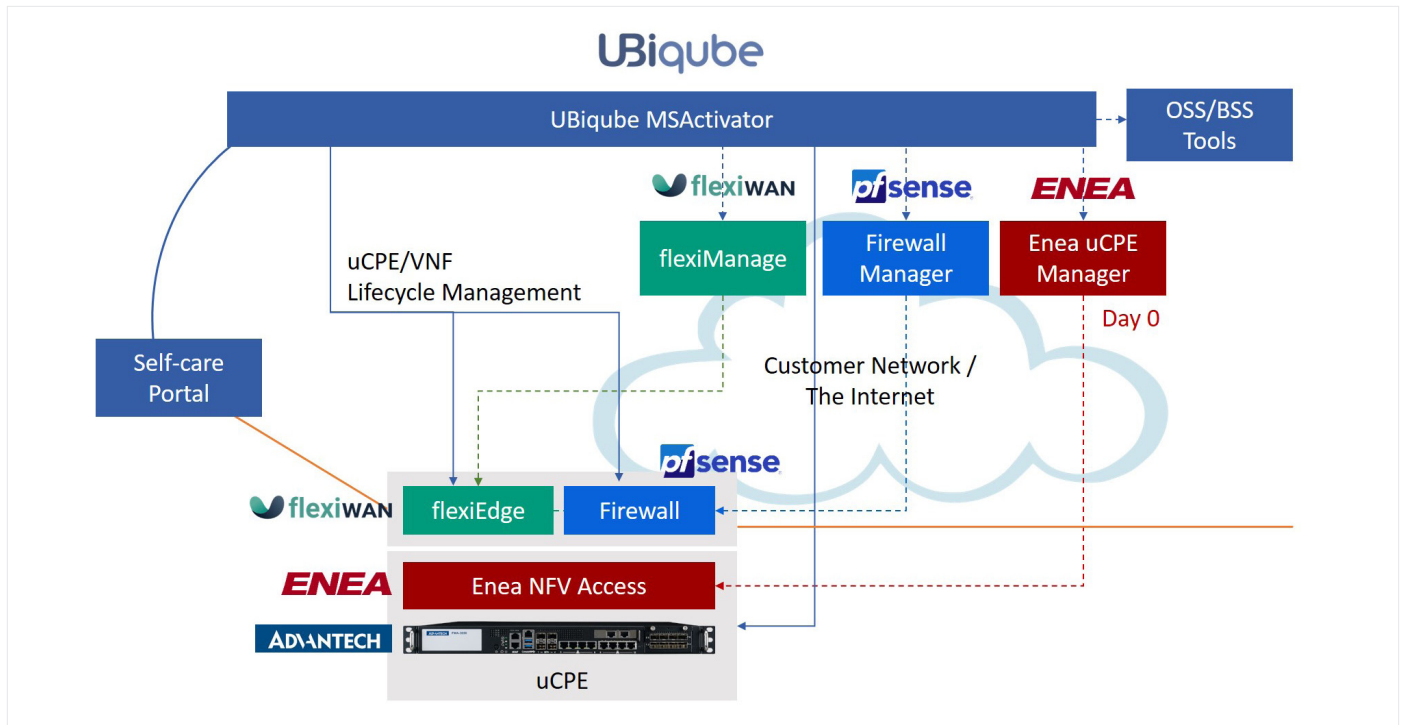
UBiqube

UBiqube MSActivator

OSS/BSS Tools

flexiWAN

pfsense

ENEA

flexiManage

Firewall Manager

Enea uCPE Manager

uCPE/VNF Lifecycle Management

Day 0

Self-care Portal

Customer Network / The Internet

pfsense

flexiWAN

flexiEdge

Firewall

ENEA

Enea NFV Access

ADVANTECH

uCPE